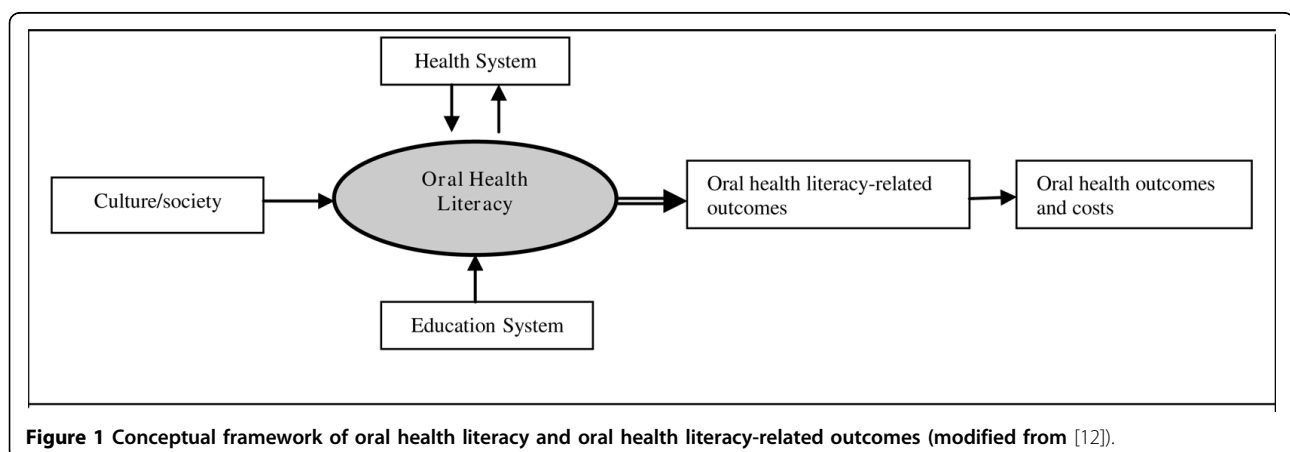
Health System

Culture/society

Oral Health Literacy

Oral health literacy-related outcomes

Oral health outcomes and costs

Education System

**Figure 1 Conceptual framework of oral health literacy and oral health literacy-related outcomes (modified from** [12]).